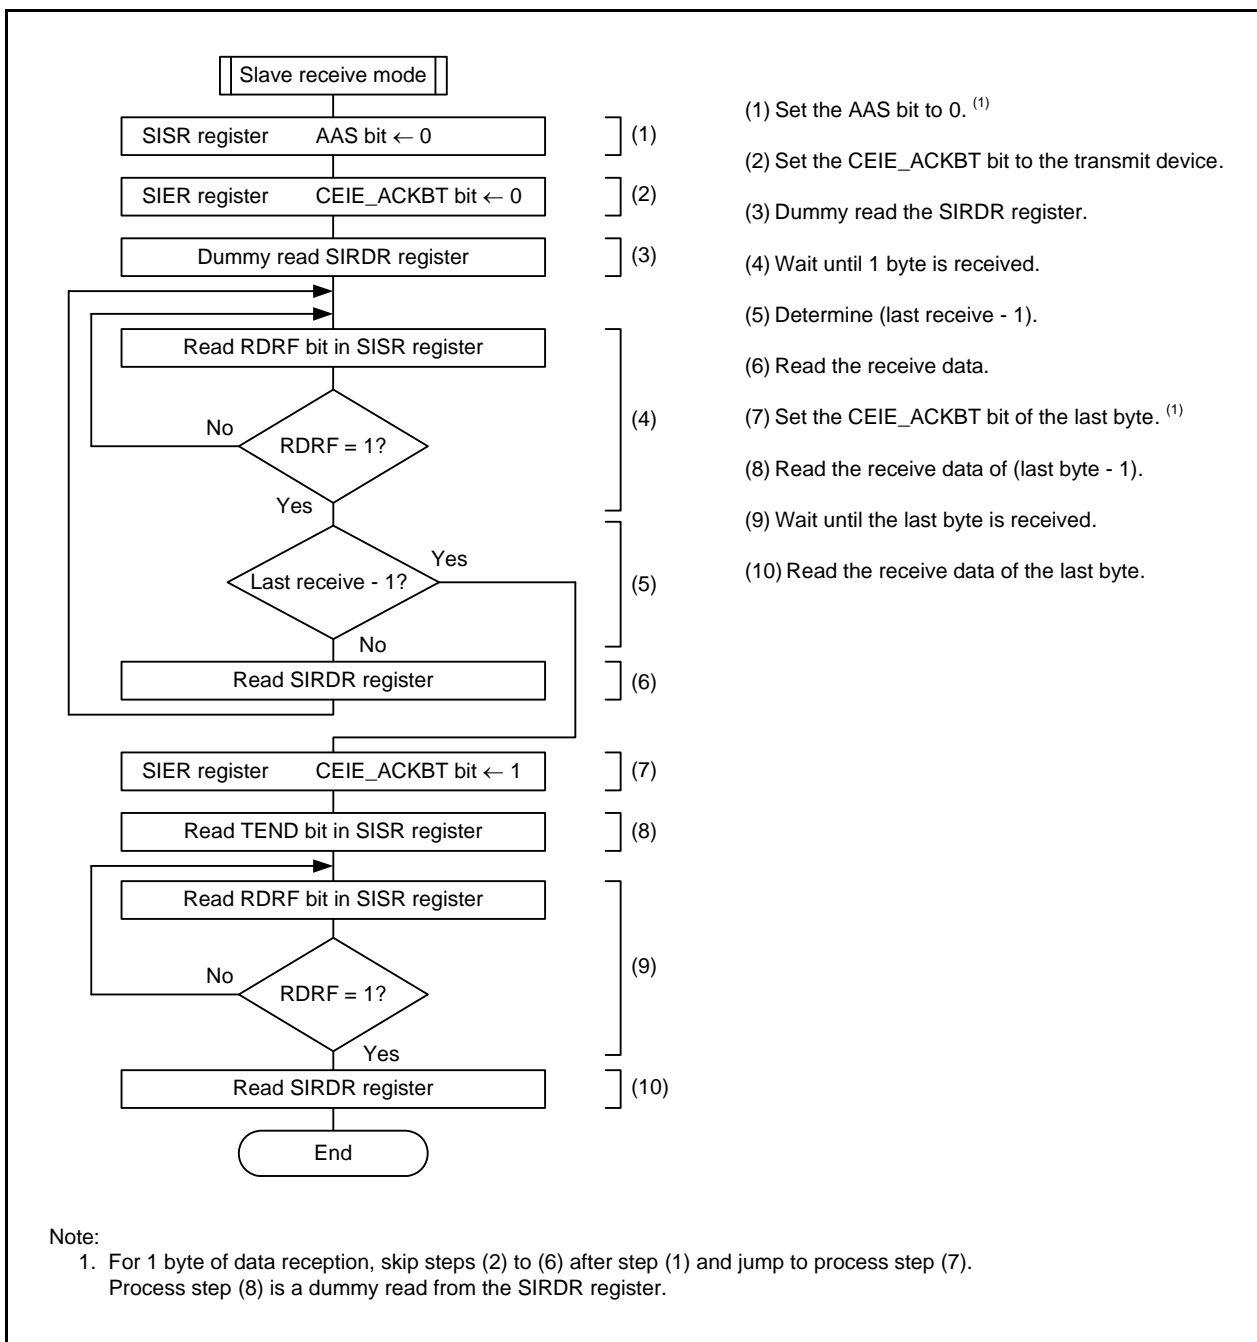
Slave receive mode

SISR register AAS bit ← 0
(1)

SIER register CEIE_ACKBT bit ← 0
(2)

Dummy read SIRDR register
(3)

Read RDRF bit in SISR register

No

RDRF = 1?

Yes
(4)

Yes

Last receive - 1?

No
(5)

Read SIRDR register
(6)

SIER register CEIE_ACKBT bit ← 1
(7)

Read TEND bit in SISR register
(8)

Read RDRF bit in SISR register

No

RDRF = 1?

Yes
(9)

Read SIRDR register
(10)

End

(1) Set the AAS bit to 0. $^{(1)}$

(2) Set the CEIE_ACKBT bit to the transmit device.

(3) Dummy read the SIRDR register.

(4) Wait until 1 byte is received.

(5) Determine (last receive - 1).

(6) Read the receive data.

(7) Set the CEIE_ACKBT bit of the last byte. $^{(1)}$

(8) Read the receive data of (last byte - 1).

(9) Wait until the last byte is received.

(10) Read the receive data of the last byte.

Note:
1. For 1 byte of data reception, skip steps (2) to (6) after step (1) and jump to process step (7). Process step (8) is a dummy read from the SIRDR register.